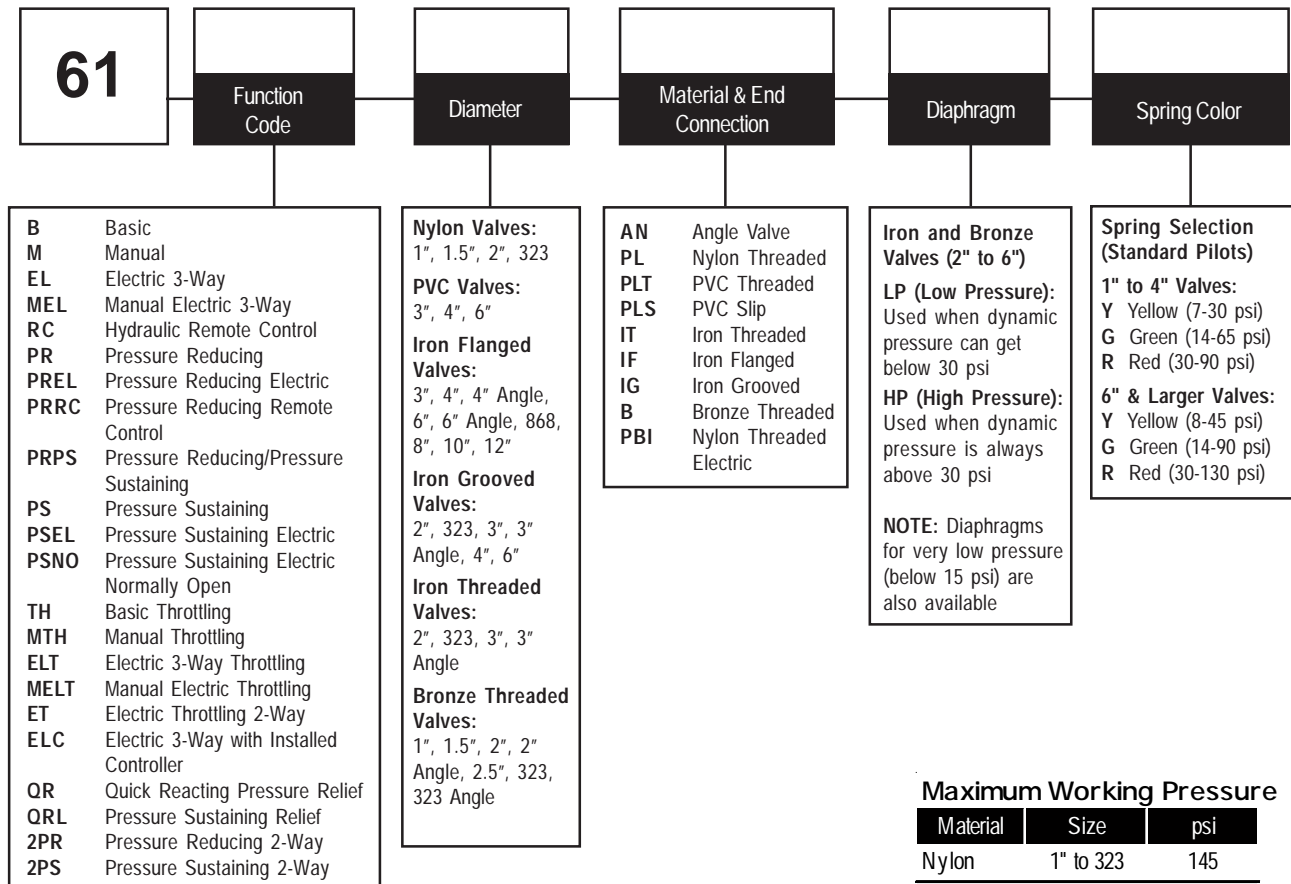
61

Function Code

Diameter

Material & End Connection

Diaphragm

Spring Color

B Basic
M Manual
EL Electric 3-Way
MEL Manual Electric 3-Way
RC Hydraulic Remote Control
PR Pressure Reducing
PREL Pressure Reducing Electric
PRRC Pressure Reducing Remote Control
PRPS Pressure Reducing/Pressure Sustaining
PS Pressure Sustaining
PSEL Pressure Sustaining Electric
PSNO Pressure Sustaining Electric Normally Open
TH Basic Throttling
MTH Manual Throttling
ELT Electric 3-Way Throttling
MELT Manual Electric Throttling
ET Electric Throttling 2-Way
ELC Electric 3-Way with Installed Controller
QR Quick Reacting Pressure Relief
QRL Pressure Sustaining Relief
2PR Pressure Reducing 2-Way
2PS Pressure Sustaining 2-Way

Nylon Valves:
1″, 1.5″, 2″, 323

PVC Valves:
3″, 4″, 6″

Iron Flanged Valves:
3″, 4″, 4″ Angle, 6″, 6″ Angle, 868, 8″, 10″, 12″

Iron Grooved Valves:
2″, 323, 3″, 3″ Angle, 4″, 6″

Iron Threaded Valves:
2″, 323, 3″, 3″ Angle

Bronze Threaded Valves:
1″, 1.5″, 2″, 2″ Angle, 2.5″, 323, 323 Angle

AN Angle Valve
PL Nylon Threaded
PLT PVC Threaded
PLS PVC Slip
IT Iron Threaded
IF Iron Flanged
IG Iron Grooved
B Bronze Threaded
PBI Nylon Threaded Electric

Iron and Bronze Valves (2" to 6")

LP (Low Pressure): Used when dynamic pressure can get below 30 psi

HP (High Pressure): Used when dynamic pressure is always above 30 psi

NOTE: Diaphragms for very low pressure (below 15 psi) are also available

Spring Selection (Standard Pilots)

1" to 4" Valves:
Y Yellow (7-30 psi)
G Green (14-65 psi)
R Red (30-90 psi)

6" & Larger Valves:
Y Yellow (8-45 psi)
G Green (14-90 psi)
R Red (30-130 psi)

Maximum Working Pressure

| Material | Size | psi |
|---|---|---|
| Nylon | 1" to 323 | 145 |